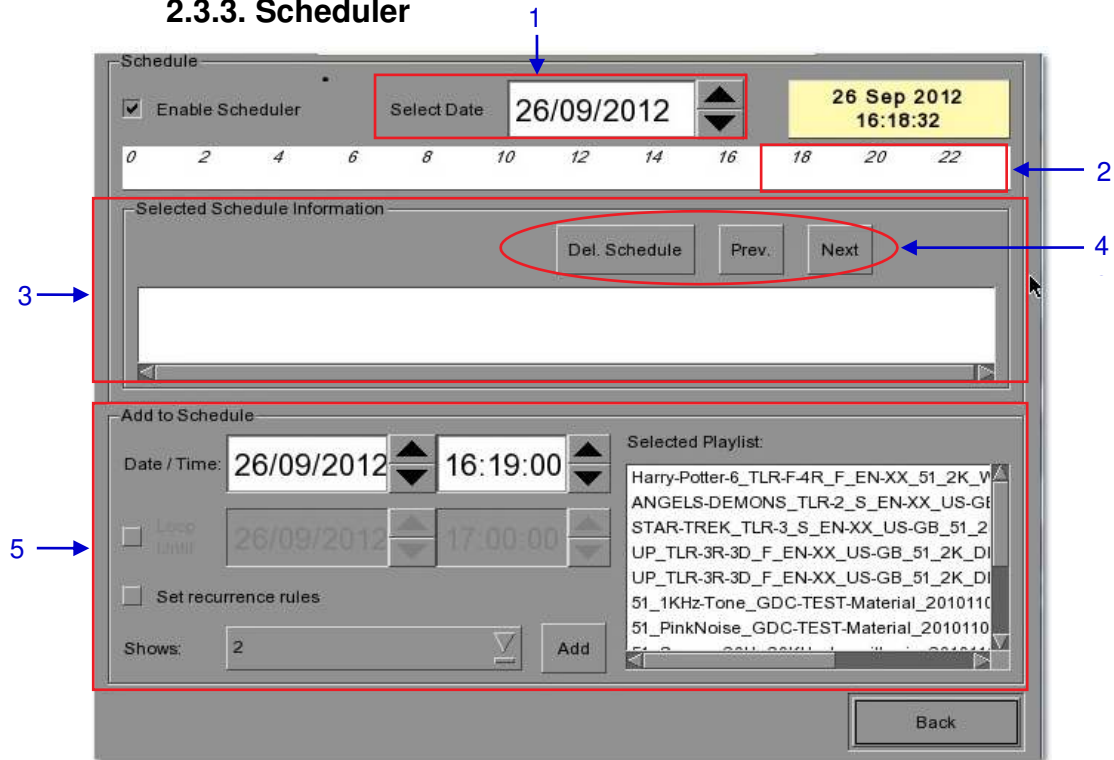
2.3.3. Scheduler

1

Schedule

Enable Scheduler

Select Date 26/09/2012

26 Sep 2012
16:18:32

0 2 4 6 8 10 12 14 16 18 20 22

2

Selected Schedule Information

Del. Schedule Prev. Next

4

3

Add to Schedule

Date / Time: 26/09/2012 16:19:00

Selected Playlist:

Harry-Potter-6_TLR-F-4R_F_EN-XX_51_2K_W
ANGELS-DEMONS_TLR-2_S_EN-XX_US-GE
STAR-TREK_TLR-3_S_EN-XX_US-GB_51_2
UP_TLR-3R-3D_F_EN-XX_US-GB_51_2K_DI
UP_TLR-3R-3D_F_EN-XX_US-GB_51_2K_DI
51_1KHz-Tone_GDC-TEST-Material_2010110
51_PinkNoise_GDC-TEST-Material_2010110
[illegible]

5

Loop Until 26/09/2012 17:00:00

Set recurrence rules

Shows: 2

Add

Back